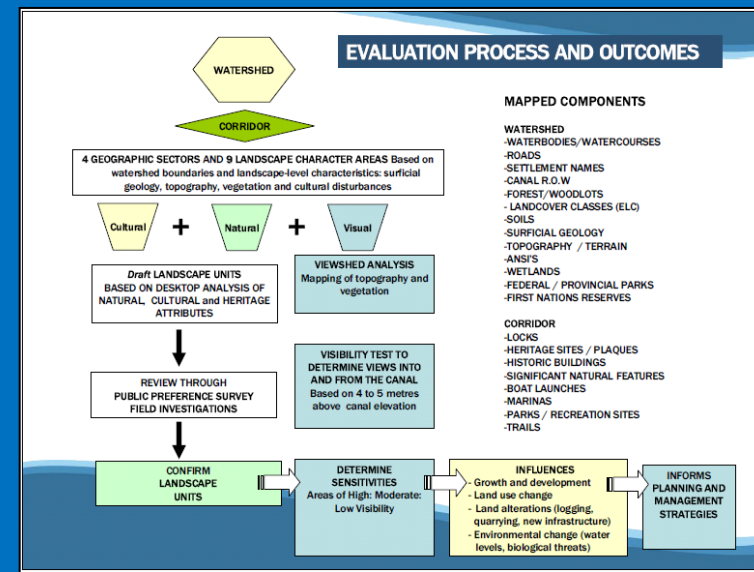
EVALUATION PROCESS AND OUTCOMES

WATERSHED

CORRIDOR

4 GEOGRAPHIC SECTORS AND 9 LANDSCAPE CHARACTER AREAS Based on watershed boundaries and landscape-level characteristics: surficial geology, topography, vegetation and cultural disturbances

Cultural + Natural + Visual

*Draft* LANDSCAPE UNITS BASED ON DESKTOP ANALYSIS OF NATURAL, CULTURAL and HERITAGE ATTRIBUTES

VIEWSHED ANALYSIS Mapping of topography and vegetation

VISIBILITY TEST TO DETERMINE VIEWS INTO AND FROM THE CANAL Based on 4 to 5 metres above canal elevation

REVIEW THROUGH PUBLIC PREFERENCE SURVEY FIELD INVESTIGATIONS

MAPPED COMPONENTS

WATERSHED
-WATERBODIES/WATERCOURSES
-ROADS
-SETTLEMENT NAMES
-CANAL R.O.W
-FOREST/WOODLOTS
- LANDCOVER CLASSES (ELC)
-SOILS
-SURFICIAL GEOLOGY
-TOPOGRAPHY / TERRAIN
-ANSI'S
-WETLANDS
-FEDERAL / PROVINCIAL PARKS
-FIRST NATIONS RESERVES

CORRIDOR
-LOCKS
-HERITAGE SITES / PLAQUES
-HISTORIC BUILDINGS
-SIGNIFICANT NATURAL FEATURES
-BOAT LAUNCHES
-MARINAS
-PARKS / RECREATION SITES
-TRAILS

CONFIRM LANDSCAPE UNITS

DETERMINE SENSITIVITIES Areas of High: Moderate: Low Visibility

INFLUENCES
- Growth and development
- Land use change
- Land alterations (logging, quarrying, new infrastructure)
- Environmental change (water levels, biological threats)

INFORMS PLANNING AND MANAGEMENT STRATEGIES